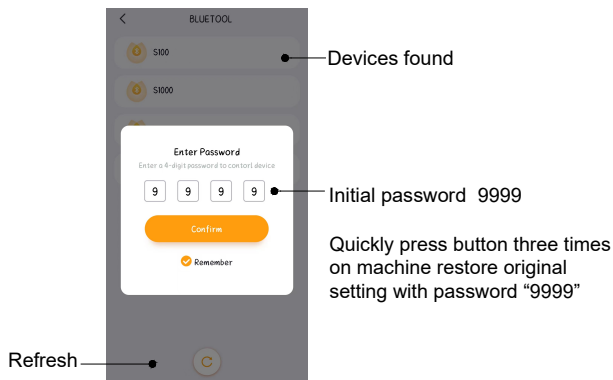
BLUETOOL

S100

S1000

Devices found

Enter Password

Enter a 4-digit password to contort device

9 9 9 9

Initial password 9999

Confirm

Remember

Quickly press button three times on machine restore original setting with password “9999”

Refresh